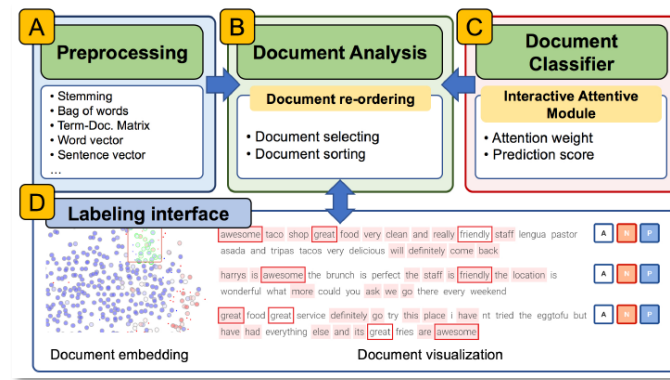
A
Preprocessing
• Stemming
• Bag of words
• Term-Doc. Matrix
• Word vector
• Sentence vector
...

B
Document Analysis
Document re-ordering
• Document selecting
• Document sorting

C
Document Classifier
Interactive Attentive Module
• Attention weight
• Prediction score

D
Labeling interface

awesome taco shop great food very clean and really friendly staff lengua pastor asada and tripas tacos very delicious will definitely come back
A N P

harrys is awesome the brunch is perfect the staff is friendly the location is wonderful what more could you ask we go there every weekend
A N P

great food great service definitely go try this place i have nt tried the eggtofu but have had everything else and its great fries are awesome
A N P

Document embedding
Document visualization